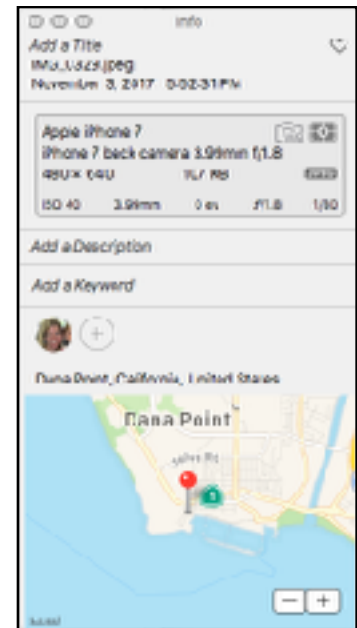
Info

Add a Title
IMG_0329.jpeg
November 3, 2017 5:02:31 PM

Apple iPhone 7
iPhone 7 back camera 3.99mm f/1.8
4032 × 3024 1.7 MB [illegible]
ISO 40 3.99mm 0 ev f/1.8 1/50

Add a Description

Add a Keyword

Dana Point, California, United States

Dana Point

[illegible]

− +